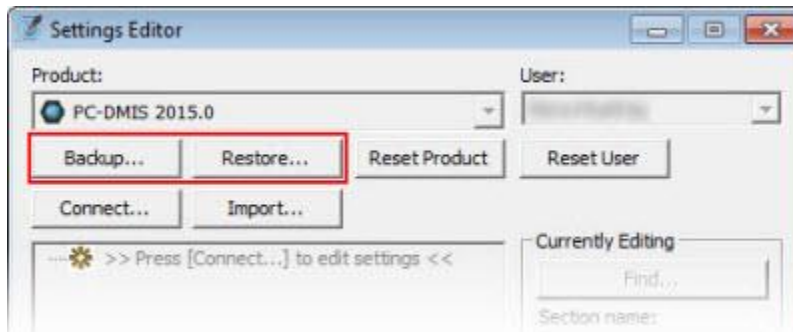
Settings Editor

Product:

PC-DMIS 2015.0

User:

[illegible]

Backup...

Restore...

Reset Product

Reset User

Connect...

Import...

>> Press [Connect...] to edit settings <<

Currently Editing

Find...

Section name: